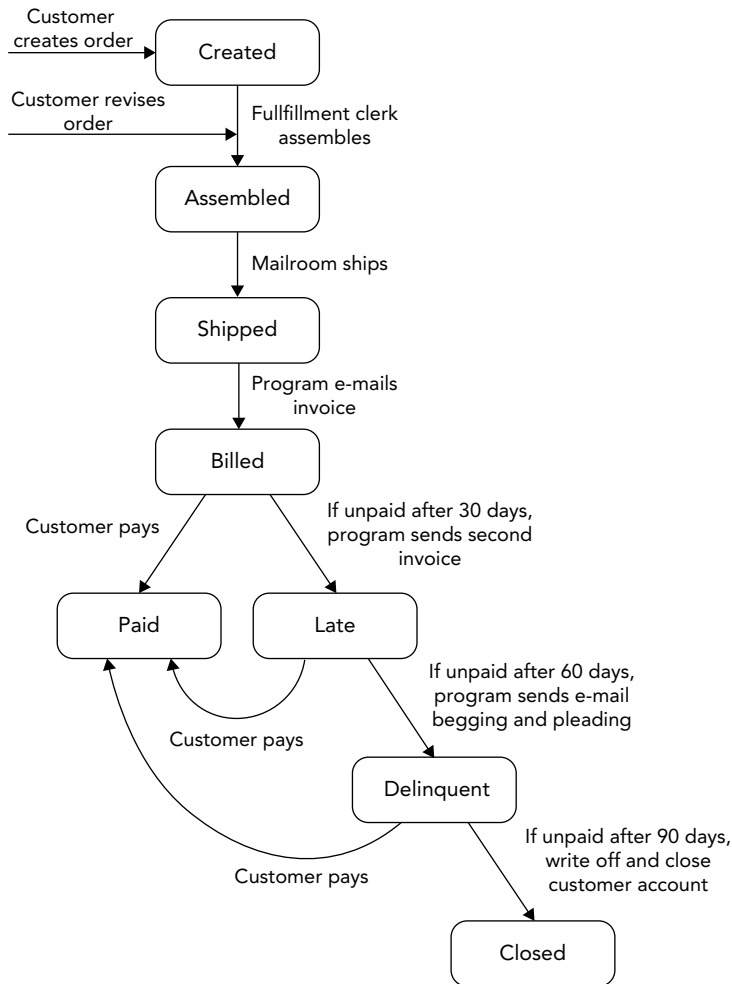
Customer creates order

Created

Customer revises order

Fullfillment clerk assembles

Assembled

Mailroom ships

Shipped

Program e-mails invoice

Billed

Customer pays

If unpaid after 30 days, program sends second invoice

Paid

Late

If unpaid after 60 days, program sends e-mail begging and pleading

Customer pays

Delinquent

If unpaid after 90 days, write off and close customer account

Customer pays

Closed